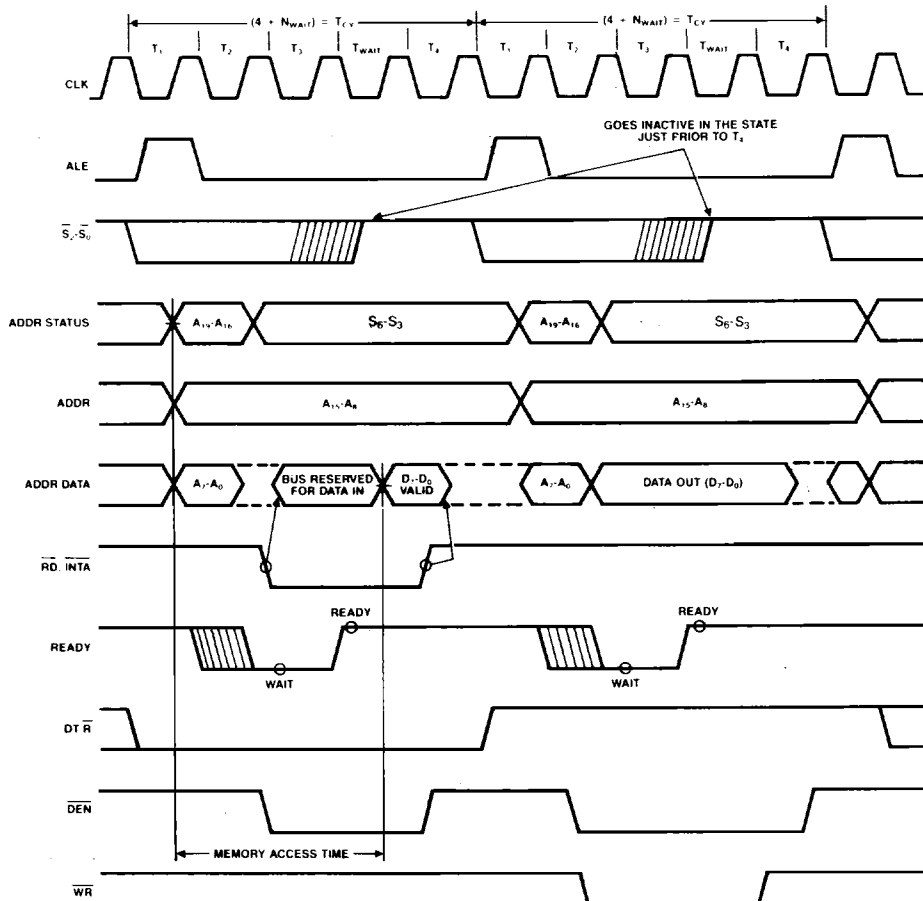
$(4 + N_{WAIT}) = T_{CY}$
$T_1$ $T_2$ $T_3$ $T_{WAIT}$ $T_4$
$(4 + N_{WAIT}) = T_{CY}$
$T_1$ $T_2$ $T_3$ $T_{WAIT}$ $T_4$

CLK

ALE

GOES INACTIVE IN THE STATE JUST PRIOR TO $T_4$

$\overline{S_2}$-$\overline{S_0}$

ADDR STATUS
$A_{19}$-$A_{16}$
$S_6$-$S_3$
$A_{19}$-$A_{16}$
$S_6$-$S_3$

ADDR
$A_{15}$-$A_8$
$A_{15}$-$A_8$

ADDR DATA
$A_7$-$A_0$
BUS RESERVED FOR DATA IN
$D_7$-$D_0$ VALID
$A_7$-$A_0$
DATA OUT ($D_7$-$D_0$)

$\overline{RD}$, $\overline{INTA}$

READY
READY
WAIT
READY
WAIT

DT $\overline{R}$

$\overline{DEN}$

MEMORY ACCESS TIME

$\overline{WR}$